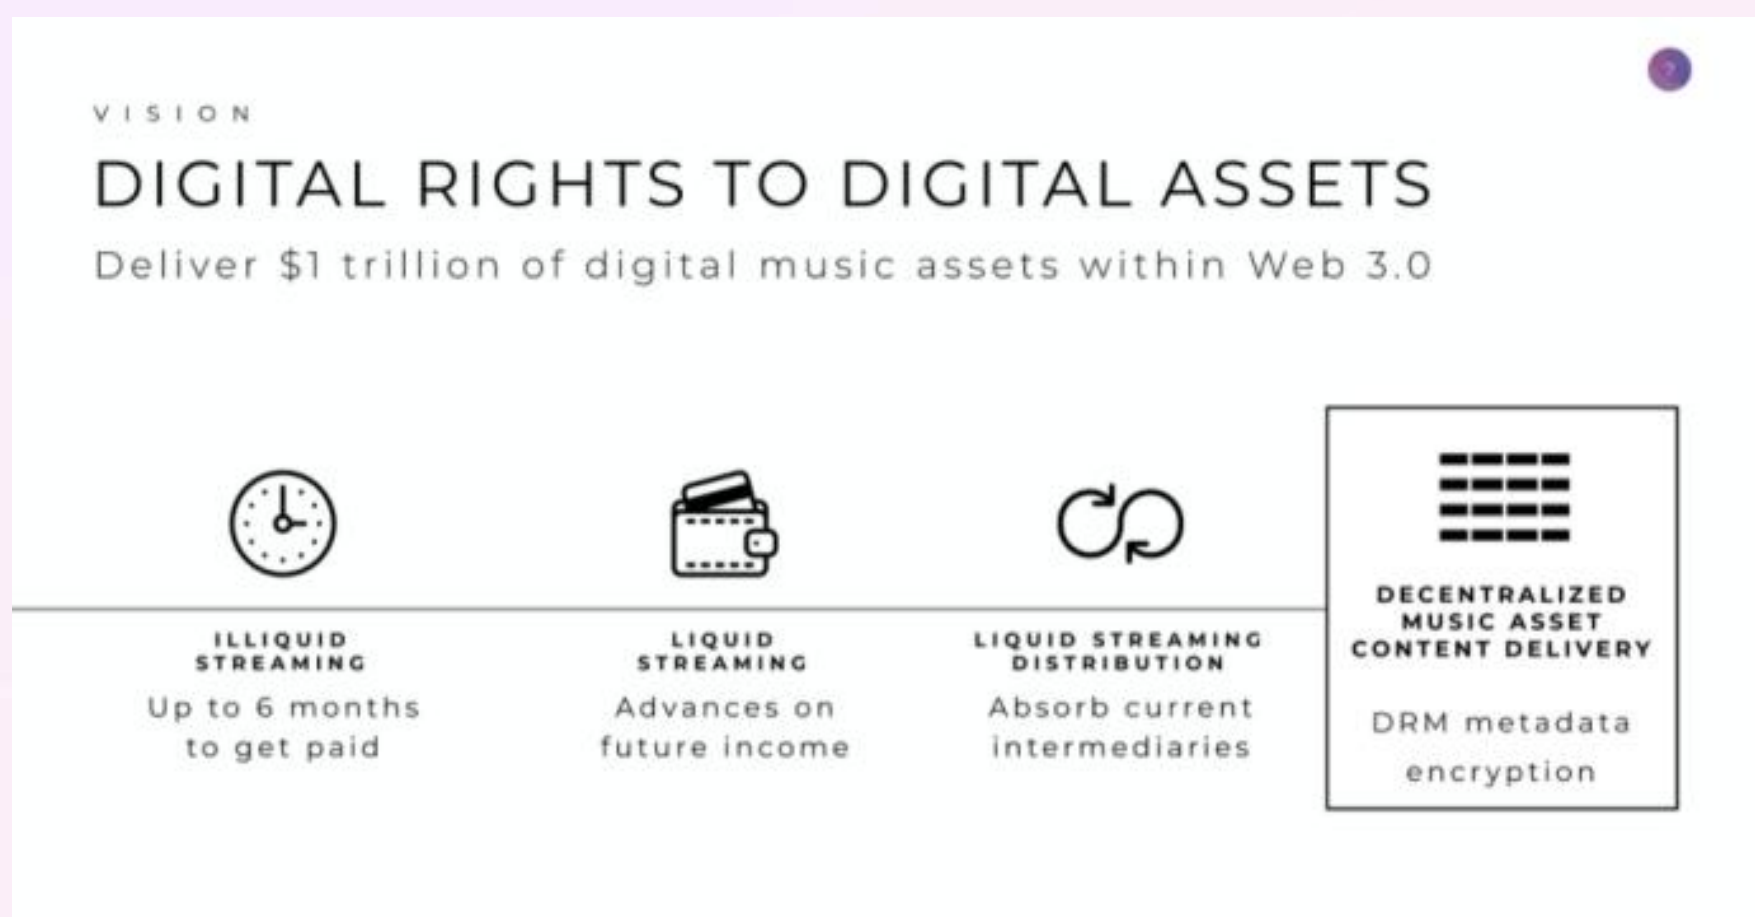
VISION

DIGITAL RIGHTS TO DIGITAL ASSETS

Deliver $1 trillion of digital music assets within Web 3.0

ILLIQUID STREAMING

Up to 6 months to get paid

LIQUID STREAMING

Advances on future income

LIQUID STREAMING DISTRIBUTION

Absorb current intermediaries

DECENTRALIZED MUSIC ASSET CONTENT DELIVERY

DRM metadata encryption